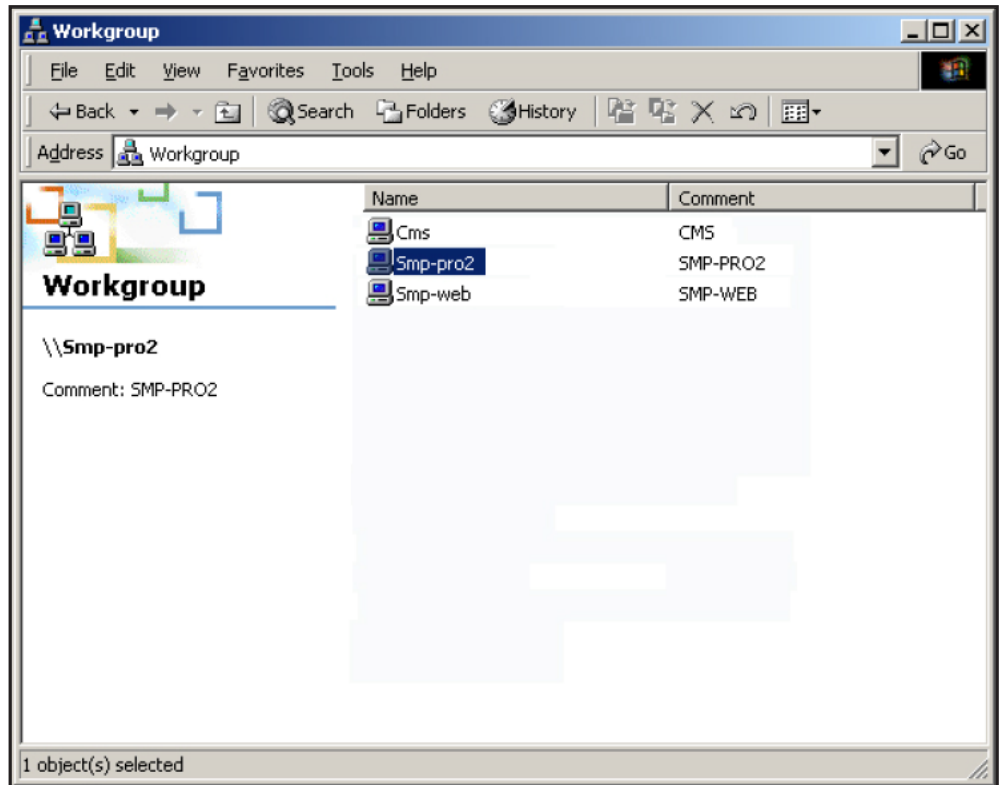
Workgroup

File Edit View Favorites Tools Help

Back Search Folders History

Address Workgroup Go

Workgroup

\\Smp-pro2

Comment: SMP-PRO2

| Name | Comment |
|---|---|
| Cms | CMS |
| Smp-pro2 | SMP-PRO2 |
| Smp-web | SMP-WEB |

1 object(s) selected